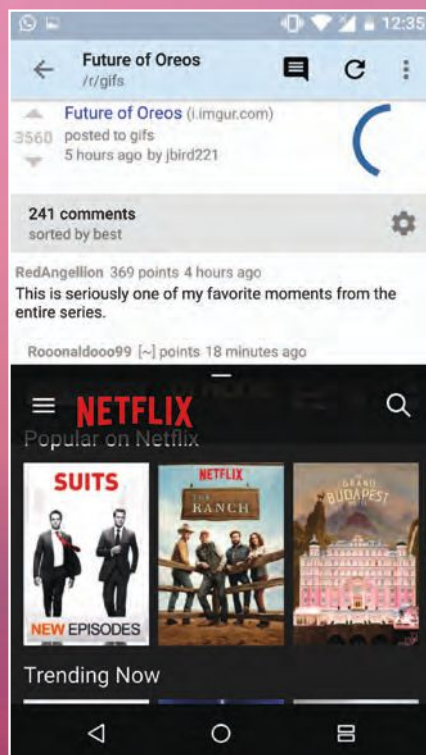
12:35

Future of Oreos
/r/gifs

Future of Oreos (i.imgur.com)
3560 posted to gifs
5 hours ago by jbird221

241 comments
sorted by best

RedAngellion 369 points 4 hours ago
This is seriously one of my favorite moments from the entire series.

Rooonaldooo99 [~] points 18 minutes ago

NETFLIX

Popular on Netflix

SUITS
NEW EPISODES

NETFLIX
THE RANCH

THE GRAND BUDAPEST

Trending Now